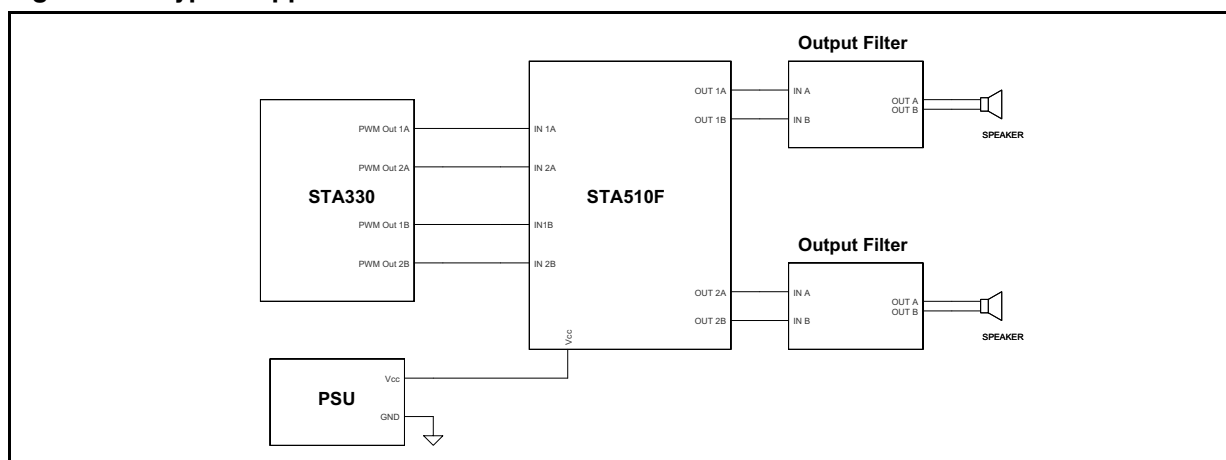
Output Filter

STA330

PWM Out 1A
PWM Out 2A
PWM Out 1B
PWM Out 2B

IN 1A
IN 2A
IN1B
IN 2B

STA510F

OUT 1A
OUT 1B
OUT 2A
OUT 2B
Vcc

IN A
IN B
OUT A
OUT B

SPEAKER

Output Filter

IN A
IN B
OUT A
OUT B

SPEAKER

PSU
Vcc
GND